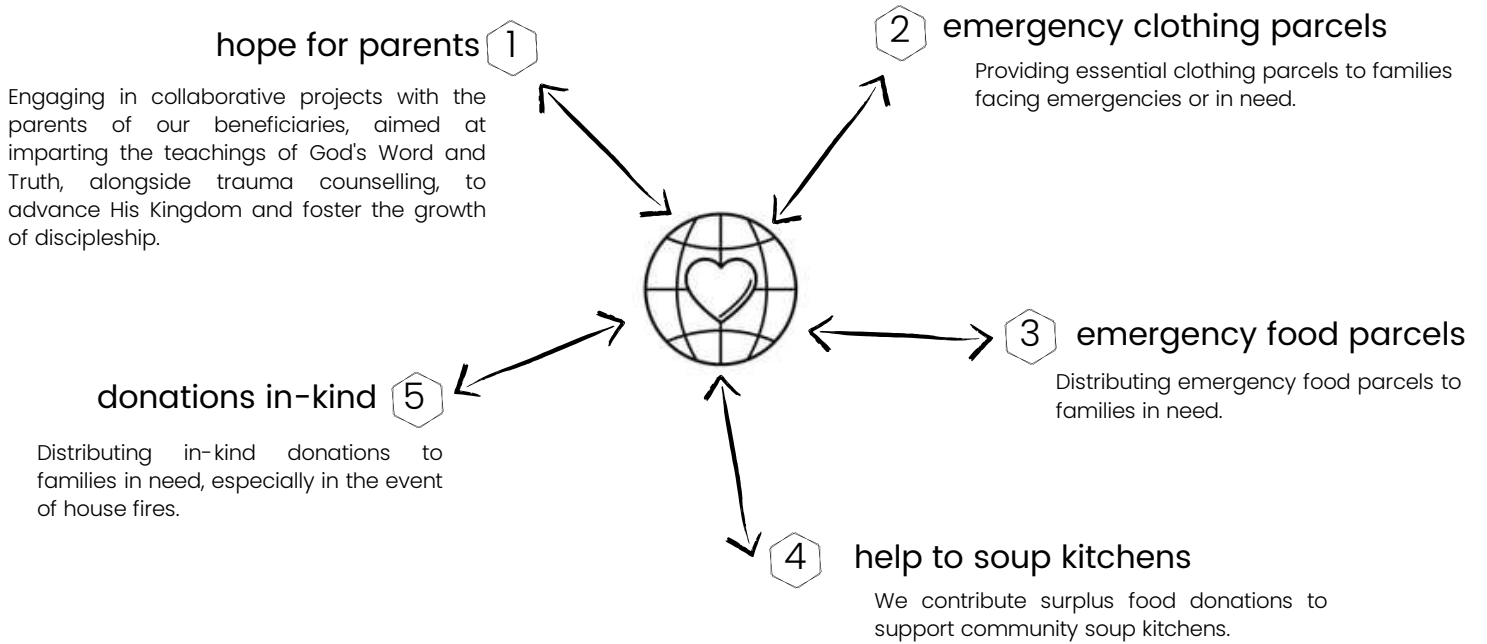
hope for parents 1

Engaging in collaborative projects with the parents of our beneficiaries, aimed at imparting the teachings of God's Word and Truth, alongside trauma counselling, to advance His Kingdom and foster the growth of discipleship.

2 emergency clothing parcels

Providing essential clothing parcels to families facing emergencies or in need.

3 emergency food parcels

Distributing emergency food parcels to families in need.

donations in-kind 5

Distributing in-kind donations to families in need, especially in the event of house fires.

4 help to soup kitchens

We contribute surplus food donations to support community soup kitchens.